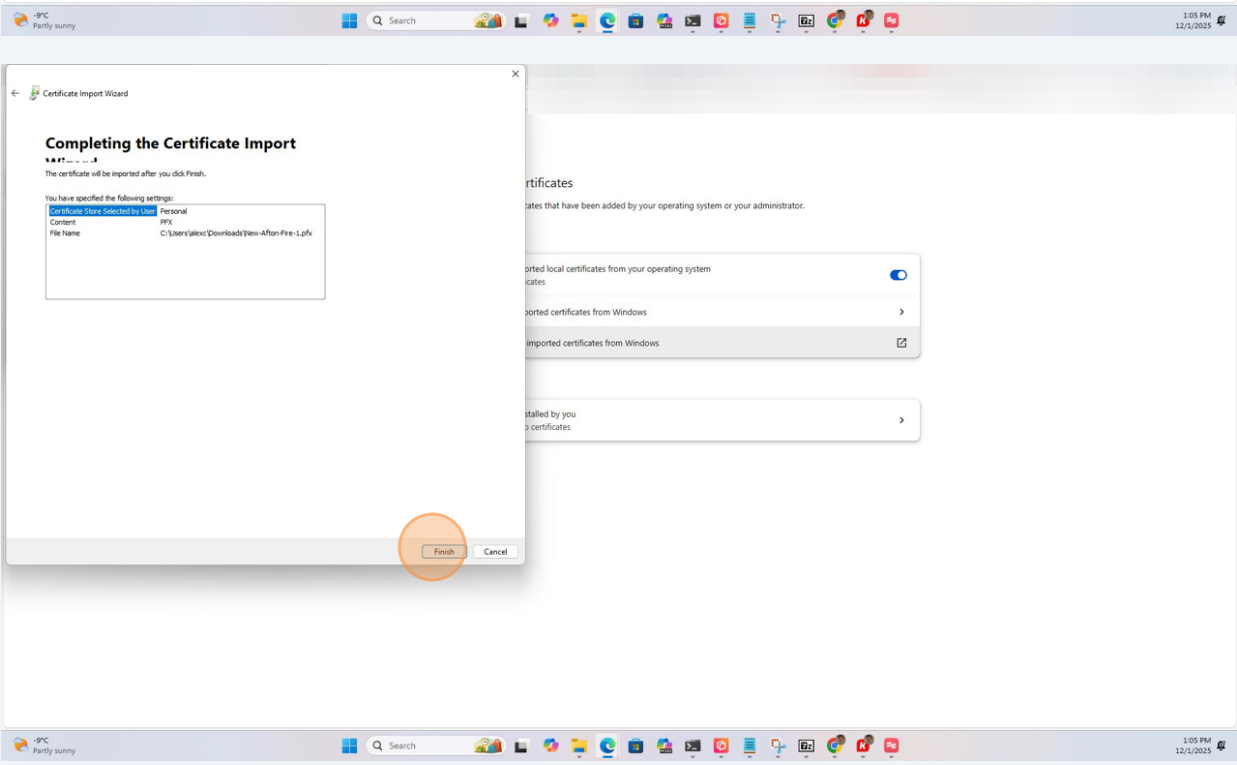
-9°C
Partly sunny

Search

1:05 PM
12/1/2025

Certificate Import Wizard

Completing the Certificate Import Wizard

The certificate will be imported after you click Finish.

You have specified the following settings:

| | |
|---|---|
| Certificate Store Selected by User | Personal |
| Content | PFX |
| File Name | C:\Users\alexc\Downloads\New-Afton-Fire-1.pfx |

Finish
Cancel

rtificates

cates that have been added by your operating system or your administrator.

orted local certificates from your operating system
icates

ported certificates from Windows

imported certificates from Windows

stalled by you
certificates

-9°C
Partly sunny

Search

1:05 PM
12/1/2025